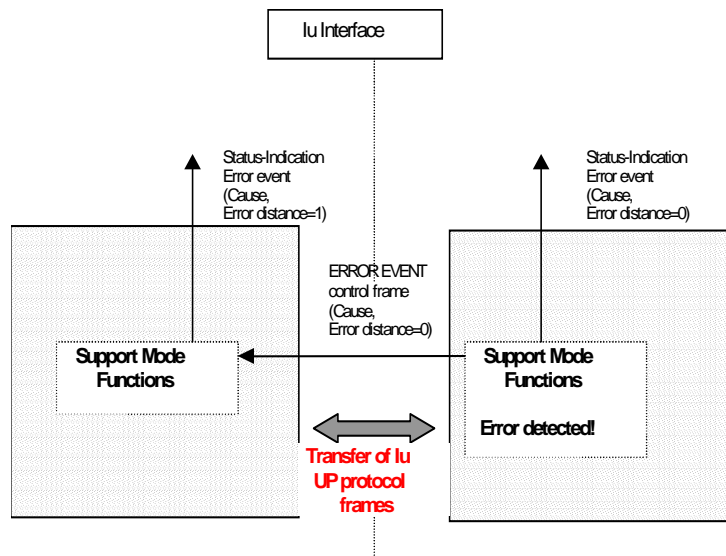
Iu Interface

Status-Indication
Error event
(Cause,
Error distance=1)

Status-Indication
Error event
(Cause,
Error distance=0)

ERROR EVENT
control frame
(Cause,
Error distance=0)

Support Mode
Functions

Support Mode
Functions

Error detected!

Transfer of Iu
UP protocol
frames